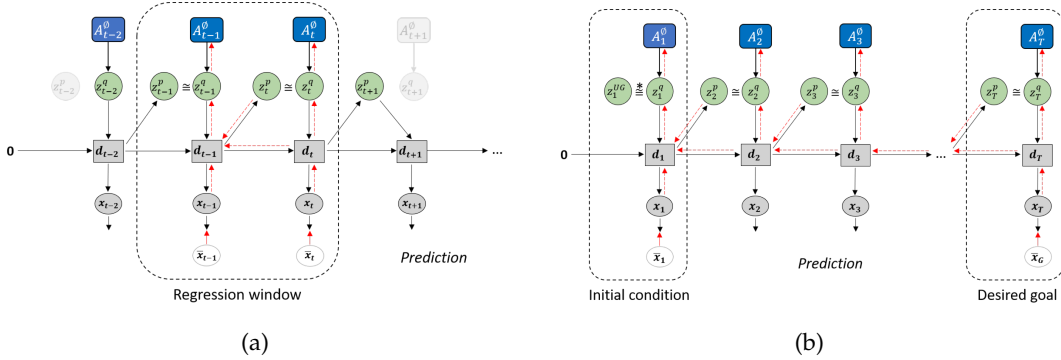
$A^{\emptyset}_{t-2}$ $A^{\emptyset}_{t-1}$ $A^{\emptyset}_{t}$ $A^{\emptyset}_{t+1}$

$z^p_{t-2}$ $z^q_{t-2}$ $z^p_{t-1} \cong z^q_{t-1}$ $z^p_t \cong z^q_t$ $z^p_{t+1}$ $z^q_{t+1}$

0 $d_{t-2}$ $d_{t-1}$ $d_t$ $d_{t+1}$ ...

$x_{t-2}$ $x_{t-1}$ $x_t$ $x_{t+1}$

$\bar{x}_{t-1}$ $\bar{x}_t$

Prediction

Regression window

(a)

$A^{\emptyset}_{1}$ $A^{\emptyset}_{2}$ $A^{\emptyset}_{3}$ $A^{\emptyset}_{T}$

$z^{UG}_1 \cong^* z^q_1$ $z^p_2 \cong z^q_2$ $z^p_3 \cong z^q_3$ $z^p_T \cong z^q_T$

0 $d_1$ $d_2$ $d_3$ ... $d_T$

$x_1$ $x_2$ $x_3$ $x_T$

$\bar{x}_1$ $\bar{x}_G$

Prediction

Initial condition

Desired goal

(b)